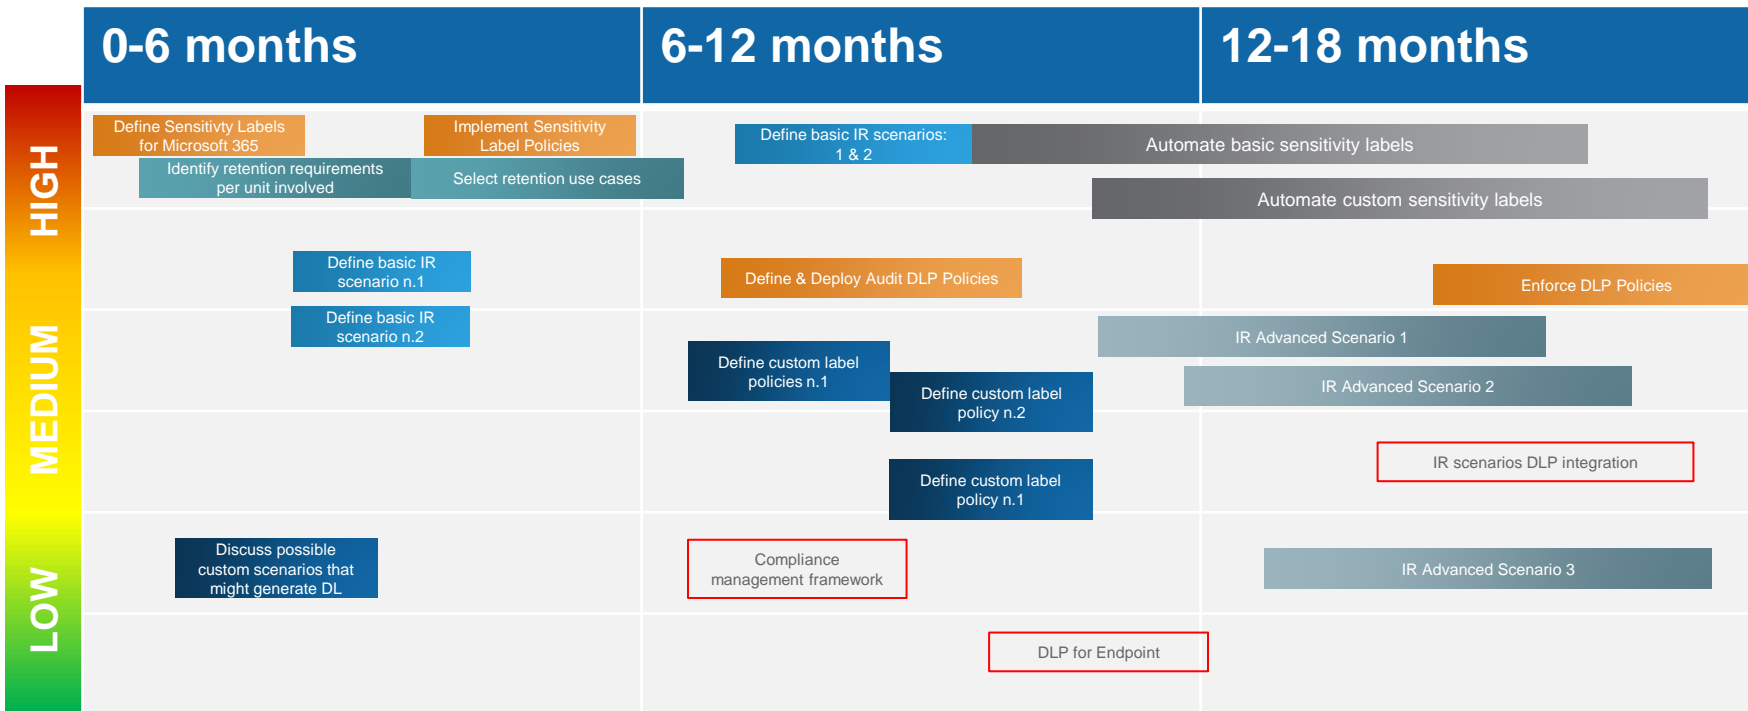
0-6 months

6-12 months

12-18 months

HIGH

MEDIUM

LOW

Define Sensitivty Labels for Microsoft 365

Implement Sensitivity Label Policies

Identify retention requirements per unit involved

Select retention use cases

Define basic IR scenarios: 1 & 2

Automate basic sensitivity labels

Automate custom sensitivity labels

Define basic IR scenario n.1

Define & Deploy Audit DLP Policies

Enforce DLP Policies

Define basic IR scenario n.2

IR Advanced Scenario 1

Define custom label policies n.1

IR Advanced Scenario 2

Define custom label policy n.2

IR scenarios DLP integration

Define custom label policy n.1

Discuss possible custom scenarios that might generate DL

Compliance management framework

IR Advanced Scenario 3

DLP for Endpoint